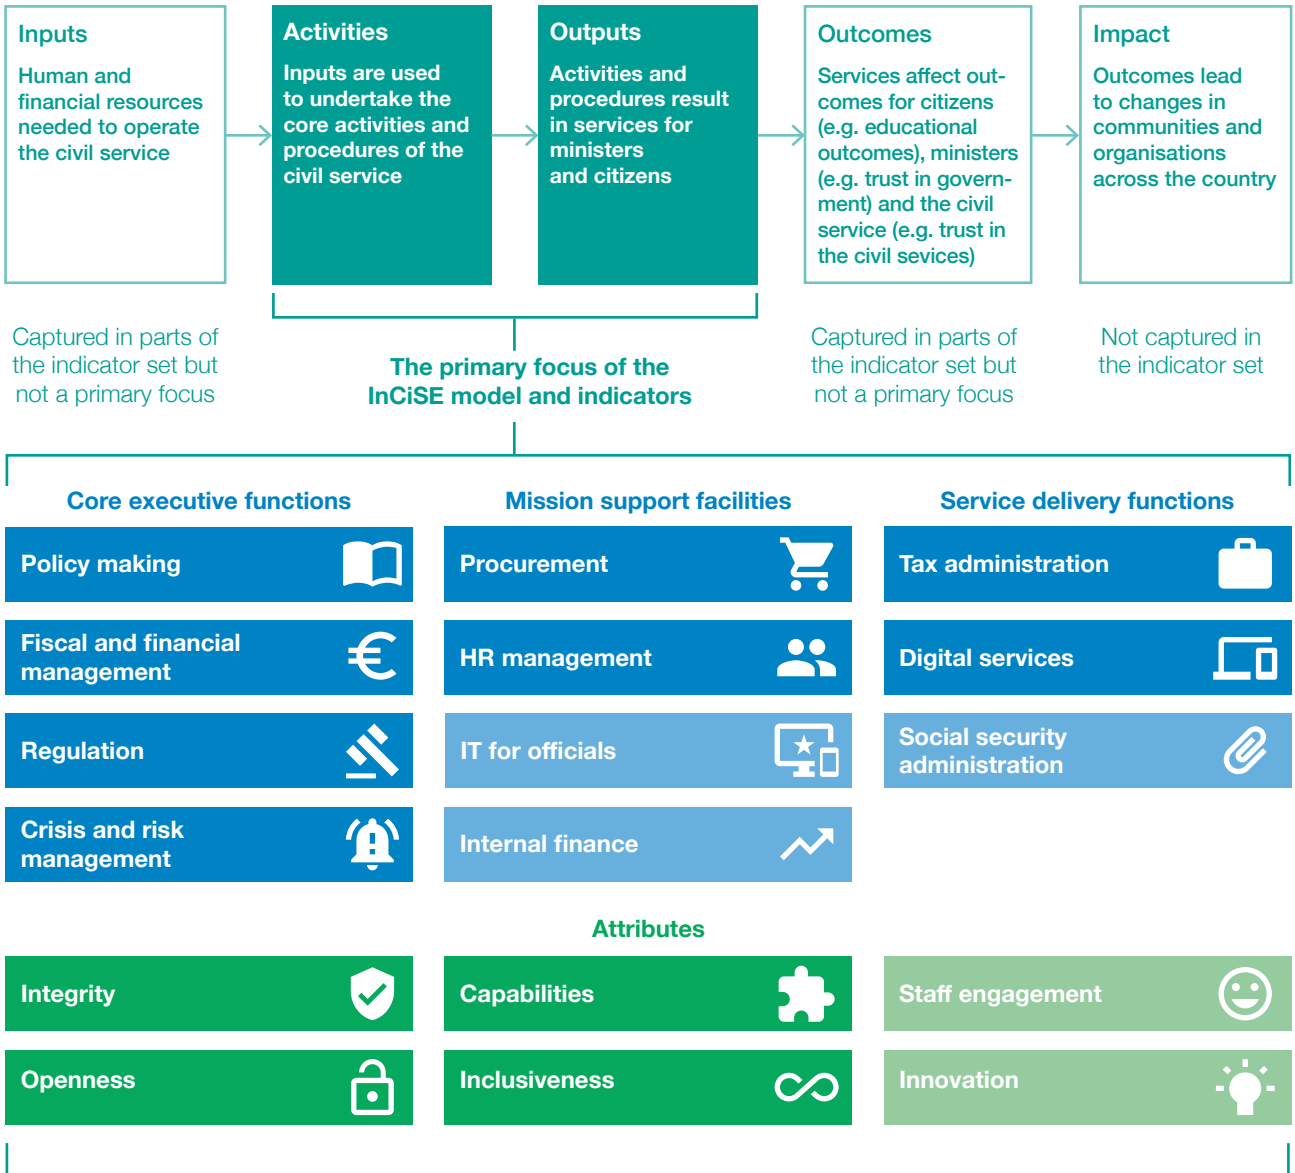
Inputs
Human and financial resources needed to operate the civil service

Activities
Inputs are used to undertake the core activities and procedures of the civil service

Outputs
Activities and procedures result in services for ministers and citizens

Outcomes
Services affect outcomes for citizens (e.g. educational outcomes), ministers (e.g. trust in government) and the civil service (e.g. trust in the civil sevices)

Impact
Outcomes lead to changes in communities and organisations across the country

Captured in parts of the indicator set but not a primary focus

The primary focus of the InCiSE model and indicators

Captured in parts of the indicator set but not a primary focus

Not captured in the indicator set

Core executive functions

Policy making

Fiscal and financial management

Regulation

Crisis and risk management

Mission support facilities

Procurement

HR management

IT for officials

Internal finance

Service delivery functions

Tax administration

Digital services

Social security administration

Attributes

Integrity

Openness

Capabilities

Inclusiveness

Staff engagement

Innovation